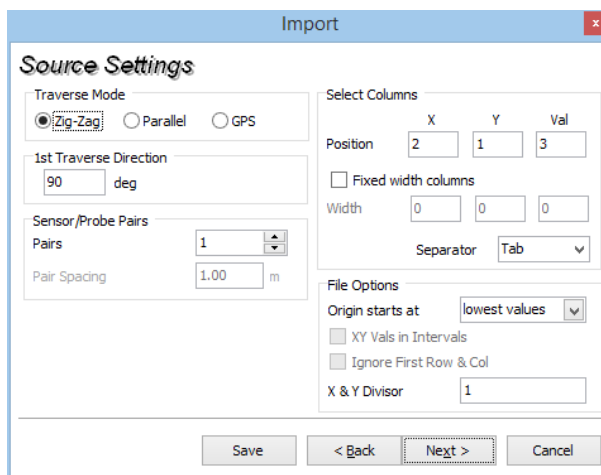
Import

Source Settings

Traverse Mode
Zig-Zag
Parallel
GPS

1st Traverse Direction
90 deg

Sensor/Probe Pairs
Pairs 1
Pair Spacing 1.00 m

Select Columns
X Y Val
Position 2 1 3
Fixed width columns
Width 0 0 0
Separator Tab

File Options
Origin starts at lowest values
XY Vals in Intervals
Ignore First Row & Col
X & Y Divisor 1

Save
< Back
Next >
Cancel